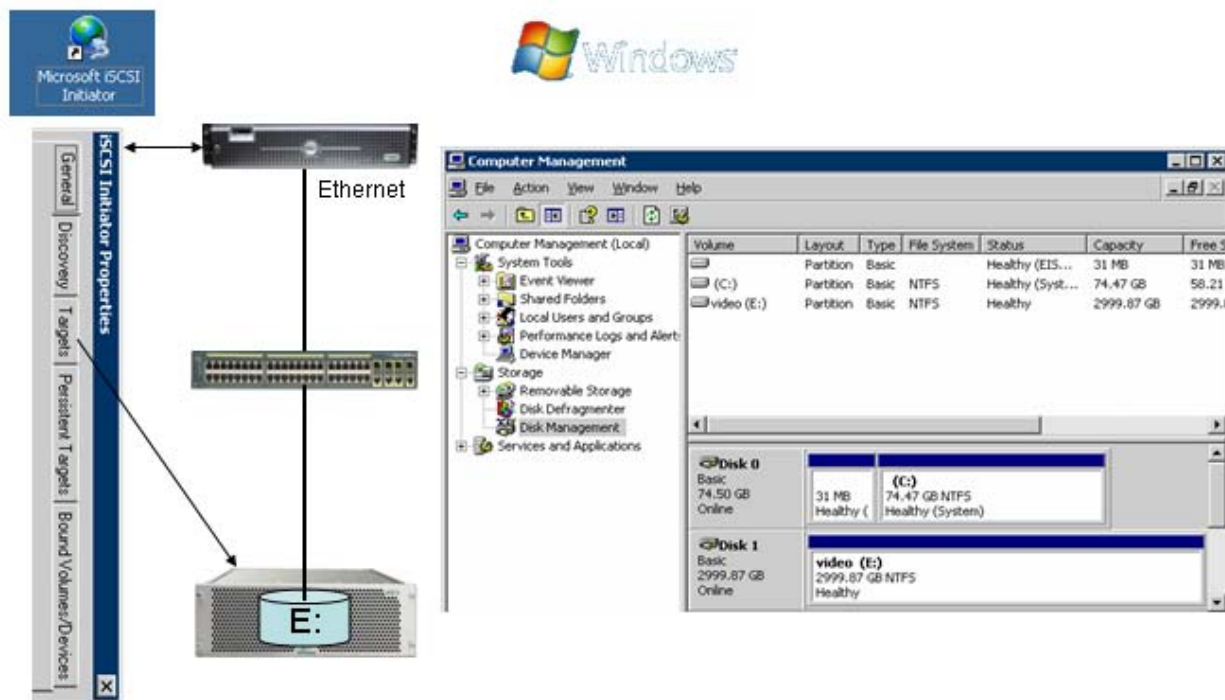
Microsoft iSCSI Initiator

Windows

iSCSI Initiator Properties

General | Discovery | Targets | Persistent Targets | Bound Volumes/Devices

Ethernet

E:

Computer Management

File Action View Window Help

Computer Management (Local)
System Tools
Event Viewer
Shared Folders
Local Users and Groups
Performance Logs and Alerts
Device Manager
Storage
Removable Storage
Disk Defragmenter
Disk Management
Services and Applications

| Volume | Layout | Type | File System | Status | Capacity | Free S |
|---|---|---|---|---|---|---|
| | Partition | Basic | | Healthy (EIS... | 31 MB | 31 MB |
| (C:) | Partition | Basic | NTFS | Healthy (Syst... | 74.47 GB | 58.21 |
| video (E:) | Partition | Basic | NTFS | Healthy | 2999.87 GB | 2999. |

Disk 0
Basic
74.50 GB
Online

31 MB
Healthy (

(C:)
74.47 GB NTFS
Healthy (System)

Disk 1
Basic
2999.87 GB
Online

video (E:)
2999.87 GB NTFS
Healthy